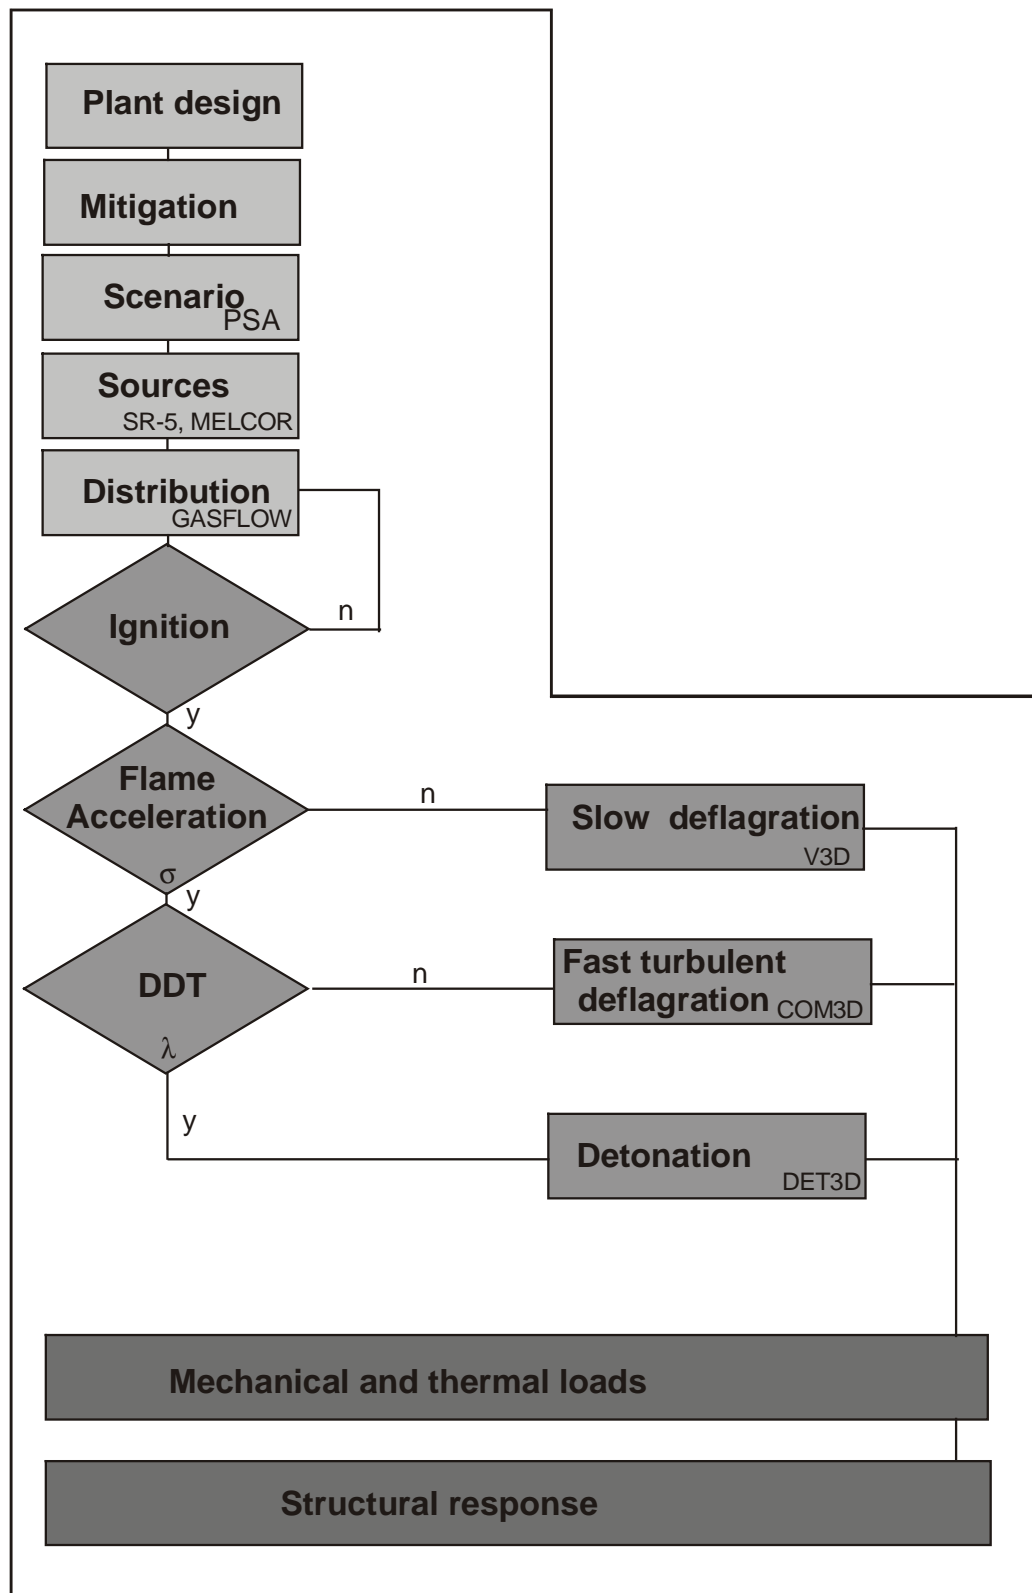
Plant design

Mitigation

Scenario
PSA

Sources
SR-5, MELCOR

Distribution
GASFLOW

Ignition

n

y

Flame Acceleration

$\sigma$

n

Slow deflagration
V3D

y

DDT

$\lambda$

n

Fast turbulent deflagration
COM3D

y

Detonation
DET3D

Mechanical and thermal loads

Structural response